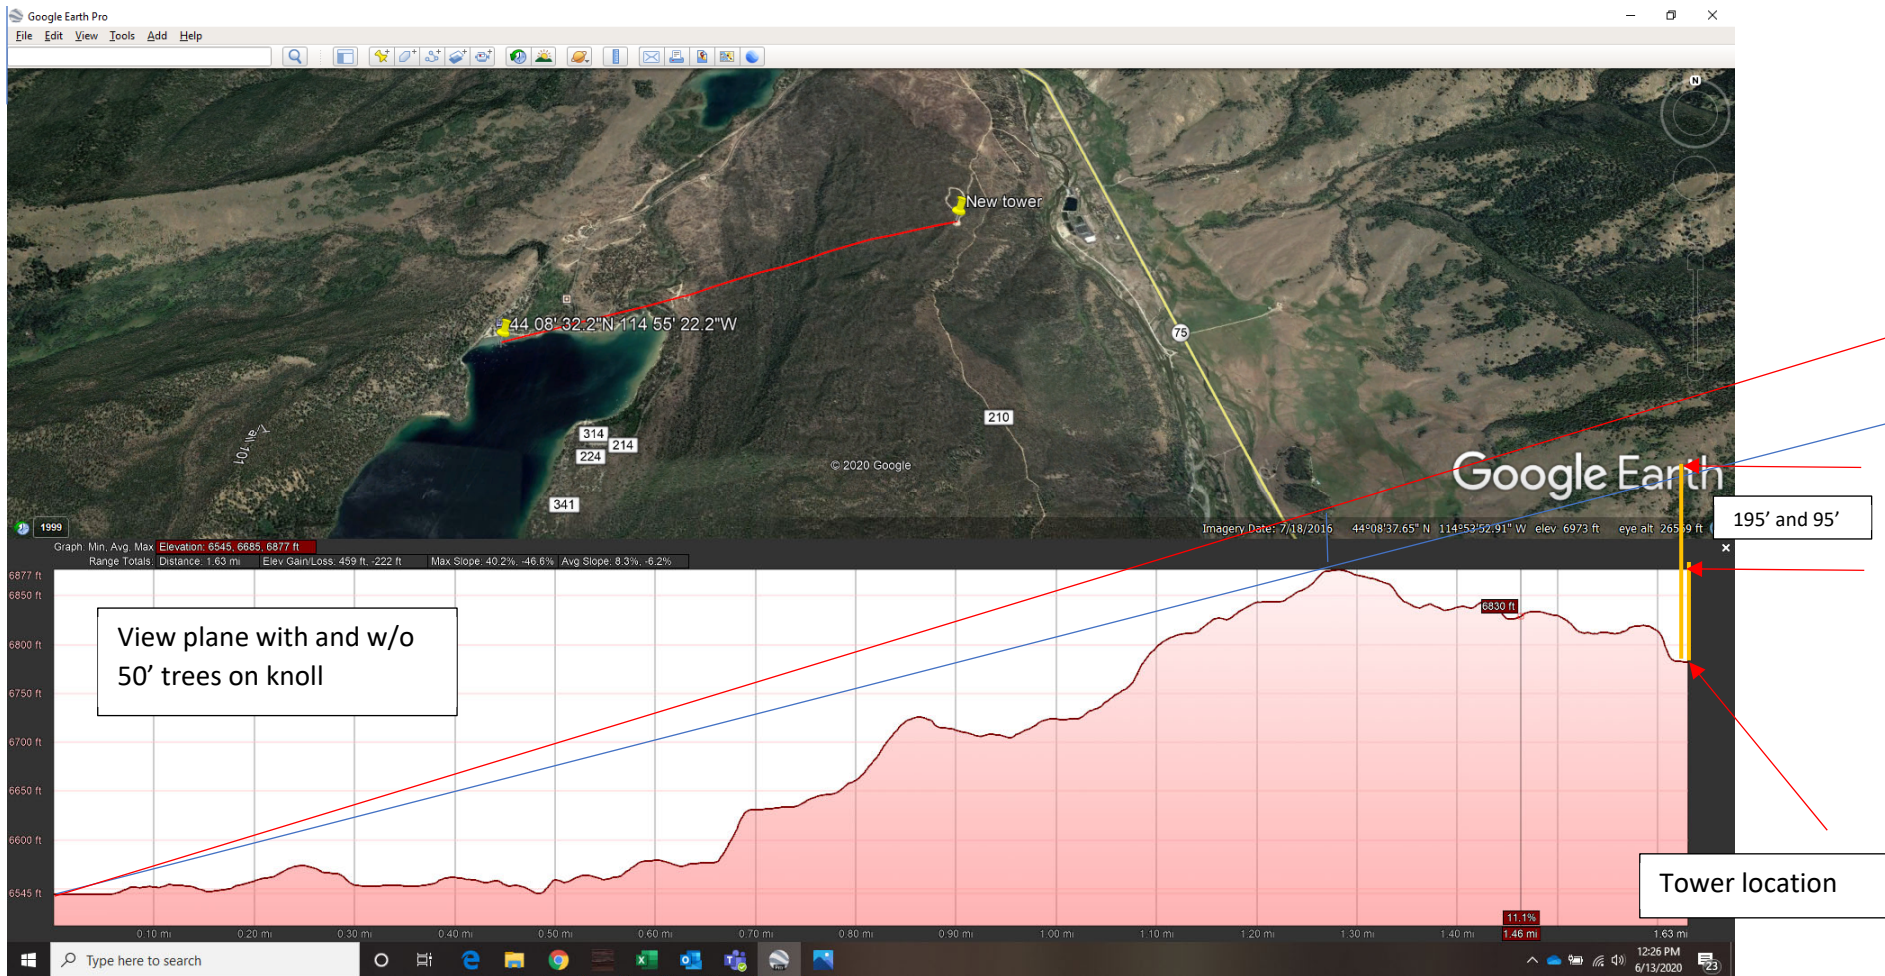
Google Earth Pro

File Edit View Tools Add Help

New tower

44 08' 32.2"N 114 55' 22.2"W

75

210

314

214

224

341

© 2020 Google

Google Earth

1999

Imagery Date: 7/18/2016 44°08'37.65" N 114°53'52.91" W elev 6973 ft eye alt 265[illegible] ft

195' and 95'

Graph: Min, Avg, Max Elevation: 6545, 6685, 6877 ft

Range Totals: Distance: 1.63 mi Elev Gain/Loss: 459 ft, -222 ft Max Slope: 40.2%, -46.6% Avg Slope: 8.3%, -6.2%

6877 ft

6850 ft

6800 ft

6750 ft

6700 ft

6650 ft

6600 ft

6545 ft

View plane with and w/o 50' trees on knoll

6830 ft

Tower location

11.1%

1.46 mi

0.10 mi 0.20 mi 0.30 mi 0.40 mi 0.50 mi 0.60 mi 0.70 mi 0.80 mi 0.90 mi 1.00 mi 1.10 mi 1.20 mi 1.30 mi 1.40 mi 1.63 mi

Type here to search

12:26 PM
6/13/2020

23